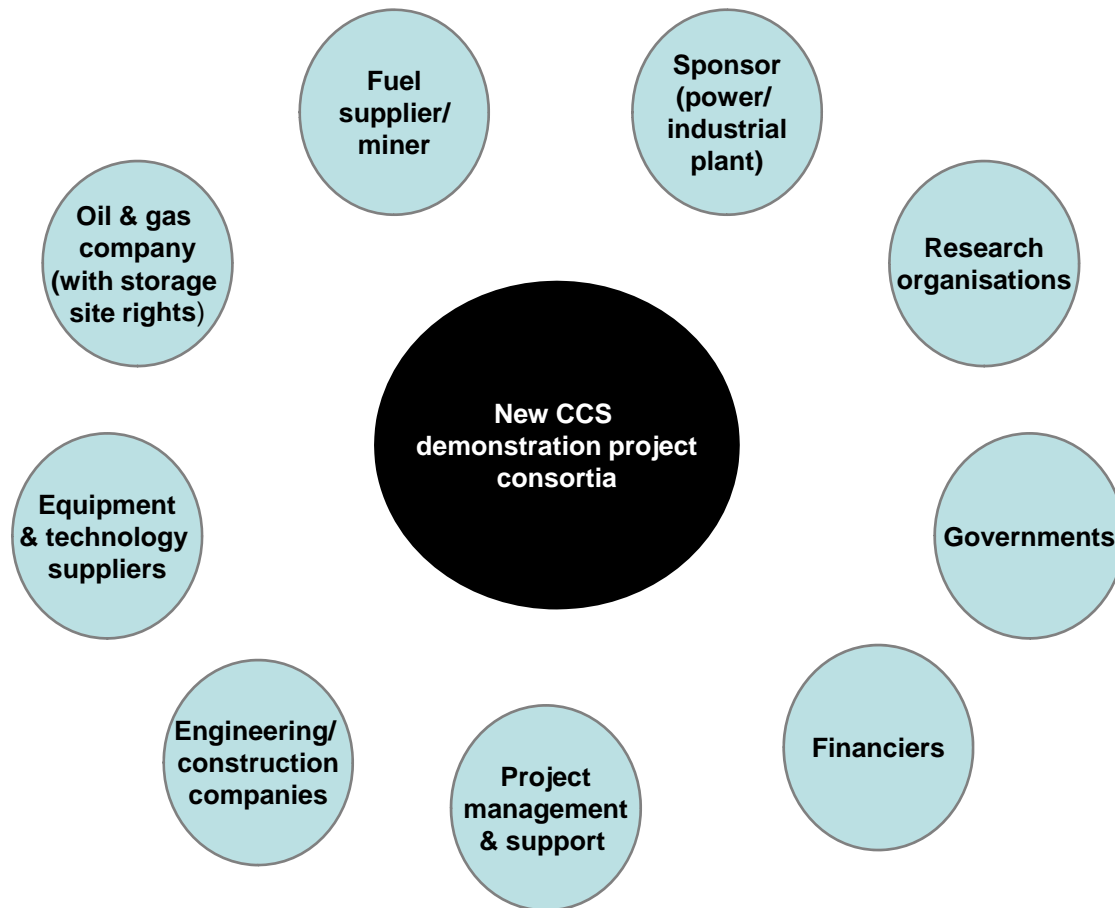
Fuel supplier/ miner

Sponsor (power/ industrial plant)

Oil & gas company (with storage site rights)

Research organisations

New CCS demonstration project consortia

Equipment & technology suppliers

Governments

Engineering/ construction companies

Project management & support

Financiers